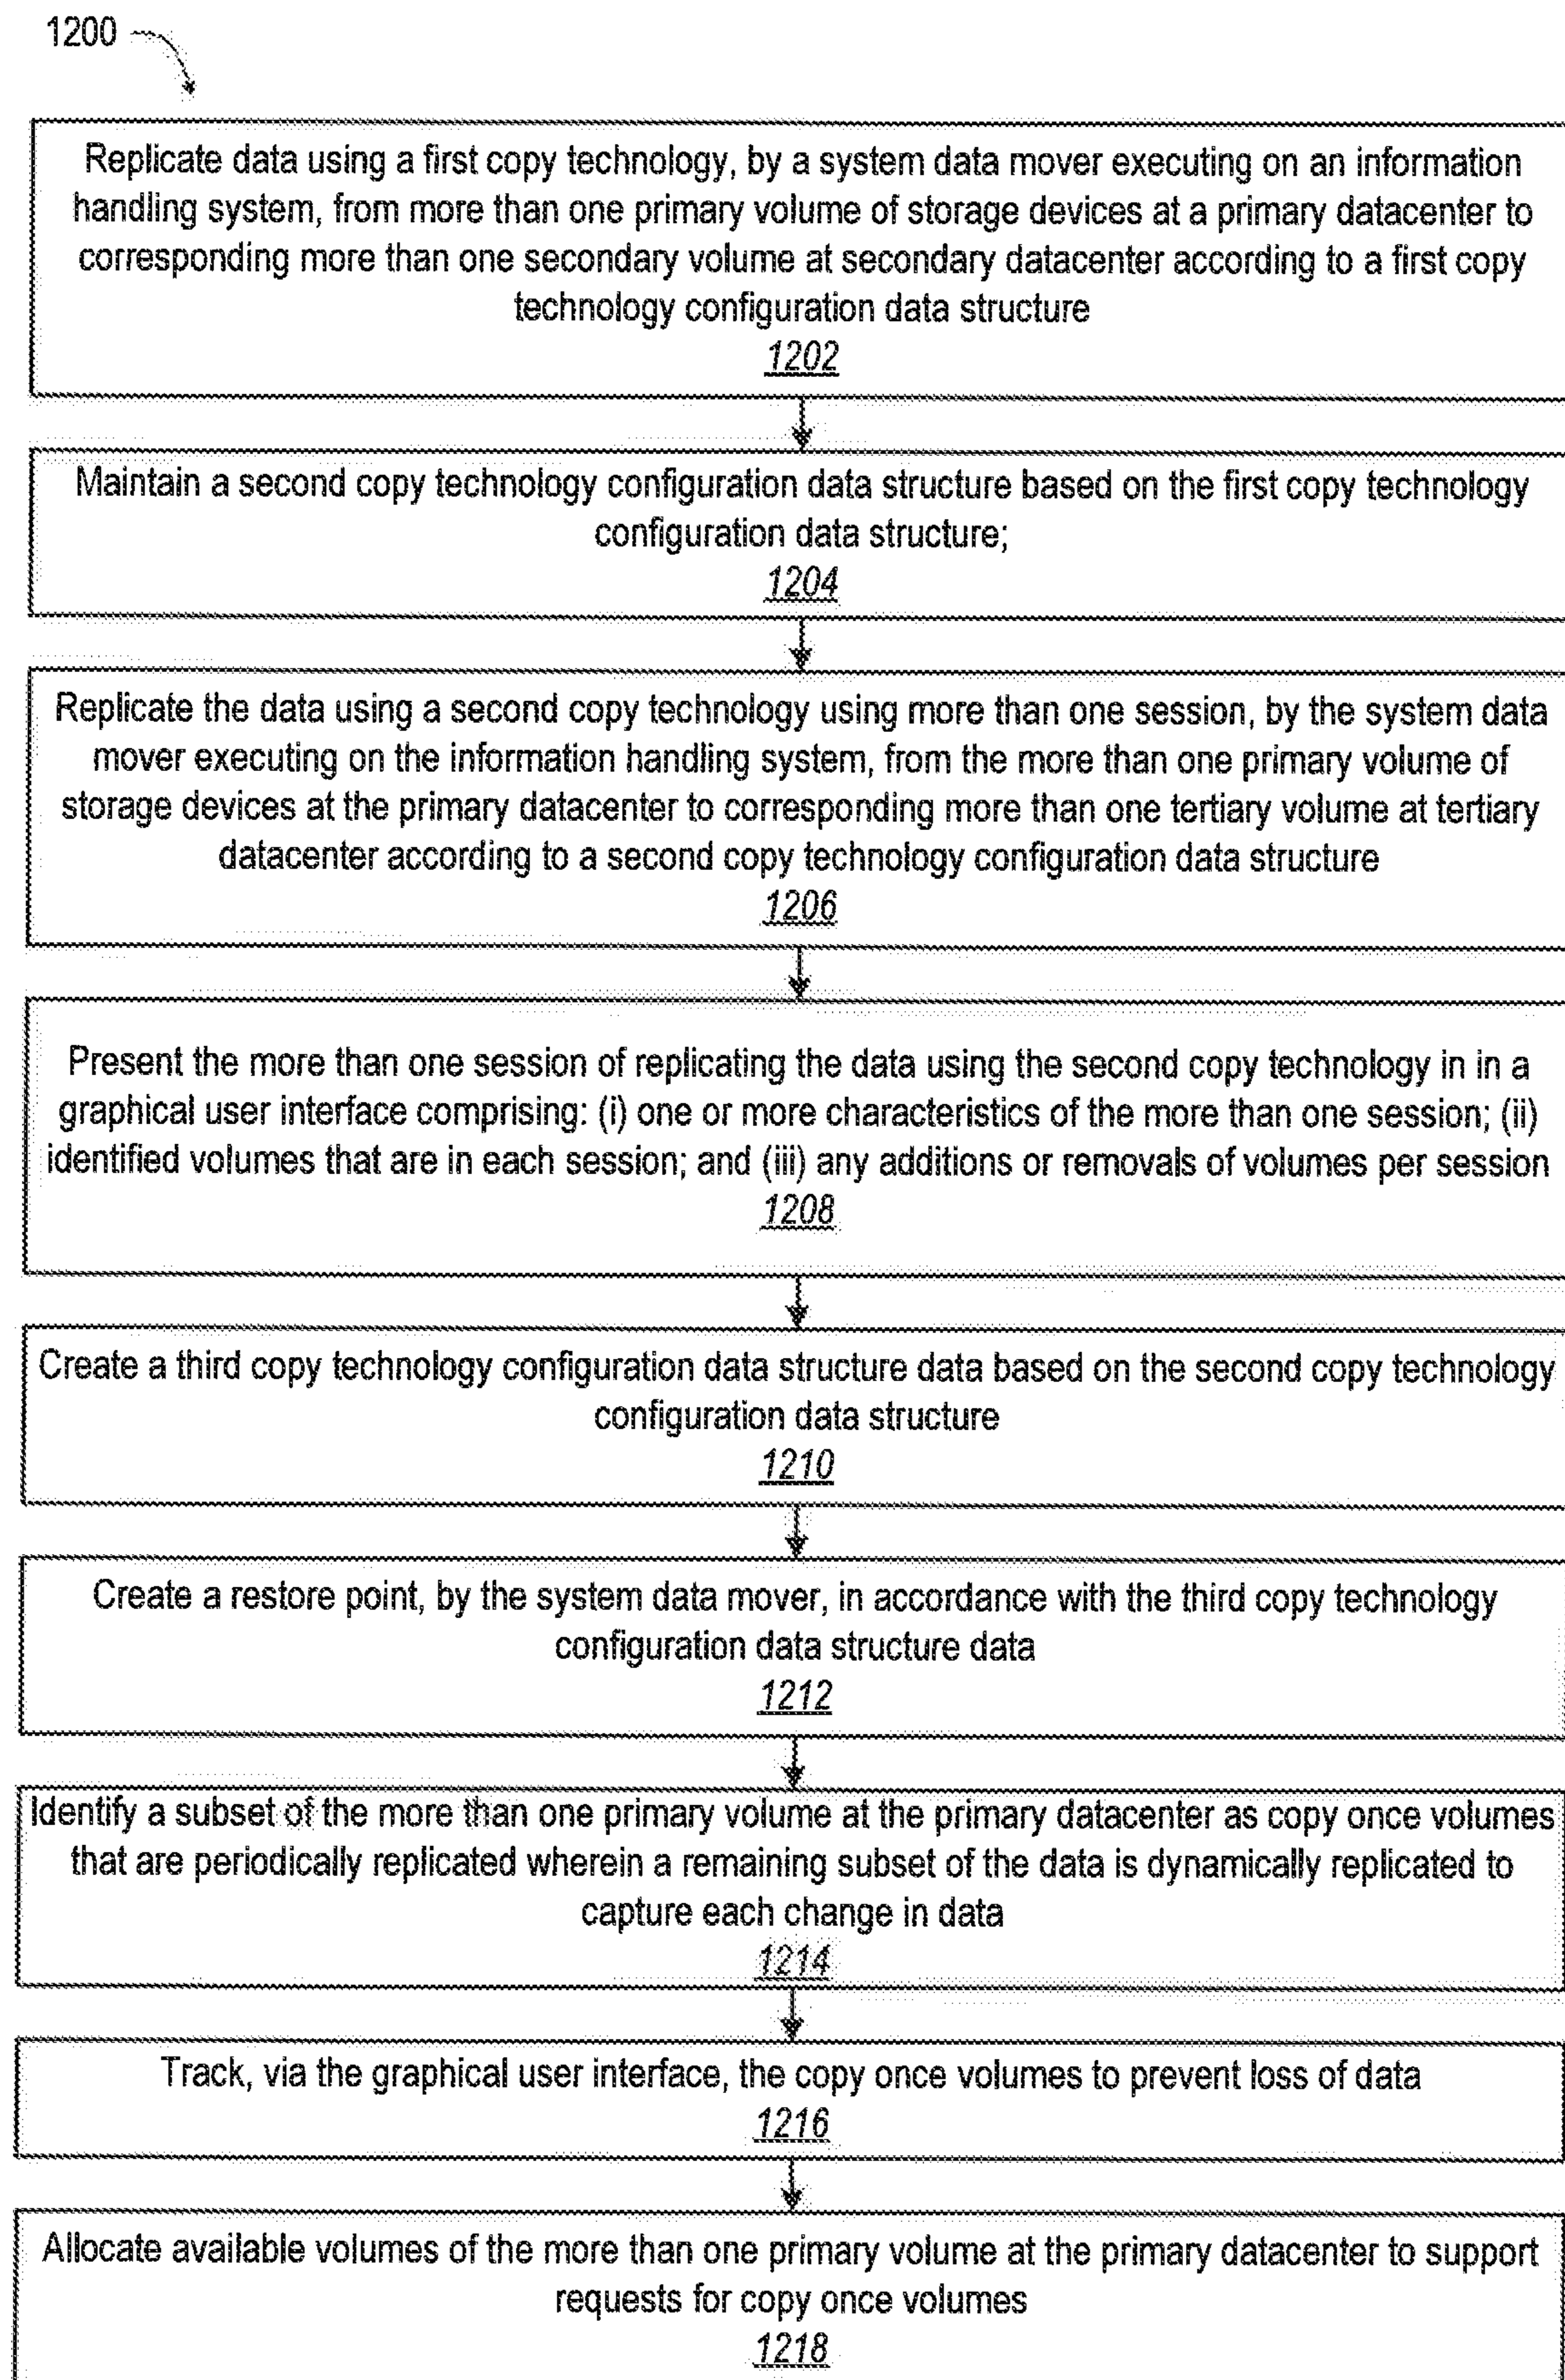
1200

Replicate data using a first copy technology, by a system data mover executing on an information handling system, from more than one primary volume of storage devices at a primary datacenter to corresponding more than one secondary volume at secondary datacenter according to a first copy technology configuration data structure
1202

Maintain a second copy technology configuration data structure based on the first copy technology configuration data structure;
1204

Replicate the data using a second copy technology using more than one session, by the system data mover executing on the information handling system, from the more than one primary volume of storage devices at the primary datacenter to corresponding more than one tertiary volume at tertiary datacenter according to a second copy technology configuration data structure
1206

Present the more than one session of replicating the data using the second copy technology in in a graphical user interface comprising: (i) one or more characteristics of the more than one session; (ii) identified volumes that are in each session; and (iii) any additions or removals of volumes per session
1208

Create a third copy technology configuration data structure data based on the second copy technology configuration data structure
1210

Create a restore point, by the system data mover, in accordance with the third copy technology configuration data structure data
1212

Identify a subset of the more than one primary volume at the primary datacenter as copy once volumes that are periodically replicated wherein a remaining subset of the data is dynamically replicated to capture each change in data
1214

Track, via the graphical user interface, the copy once volumes to prevent loss of data
1216

Allocate available volumes of the more than one primary volume at the primary datacenter to support requests for copy once volumes
1218